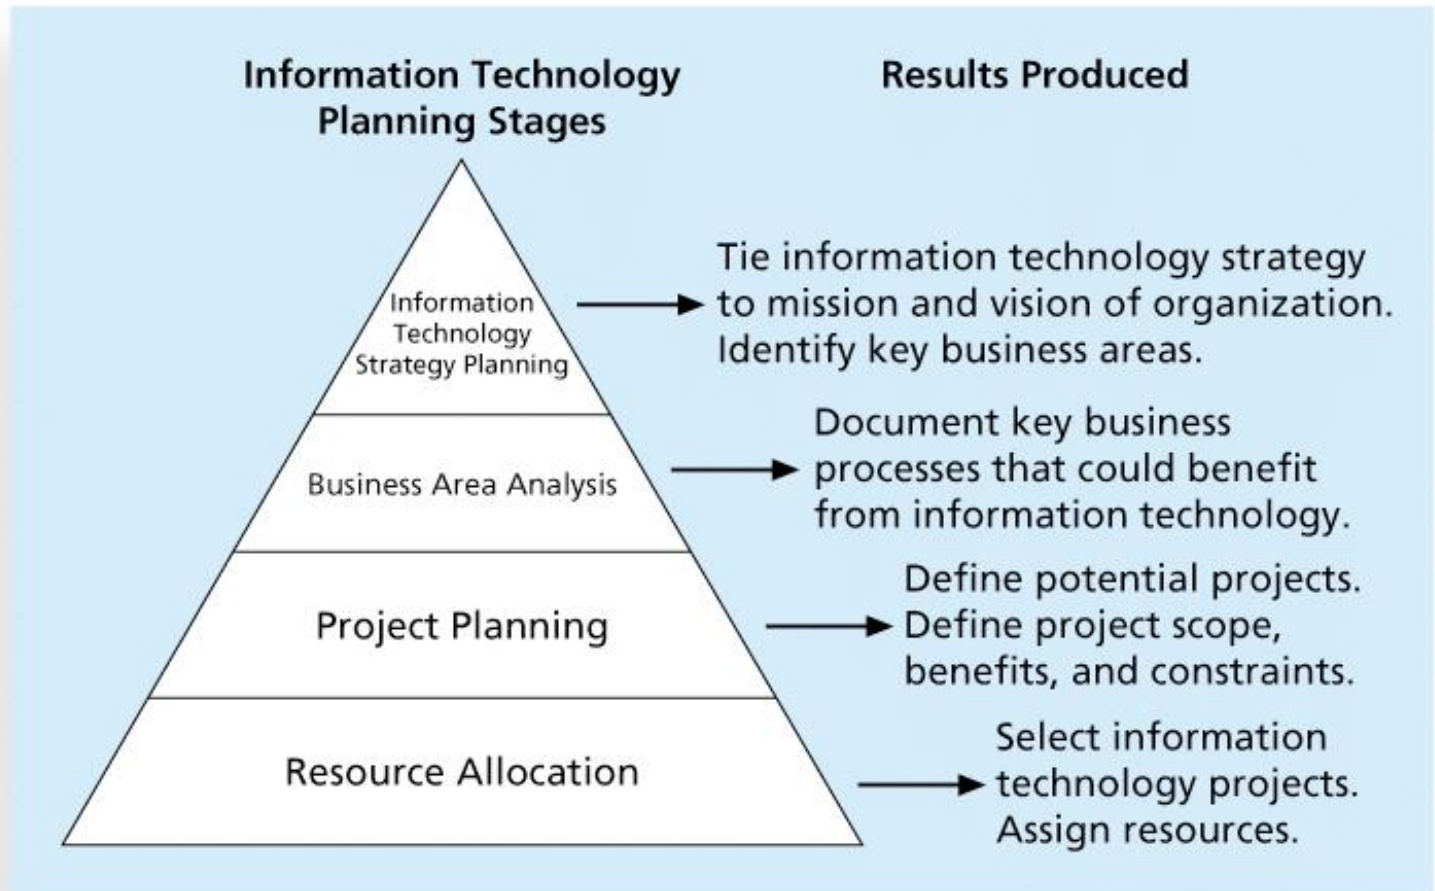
Information Technology Planning Stages

Results Produced

Information Technology Strategy Planning

Tie information technology strategy to mission and vision of organization. Identify key business areas.

Business Area Analysis

Document key business processes that could benefit from information technology.

Project Planning

Define potential projects. Define project scope, benefits, and constraints.

Resource Allocation

Select information technology projects. Assign resources.